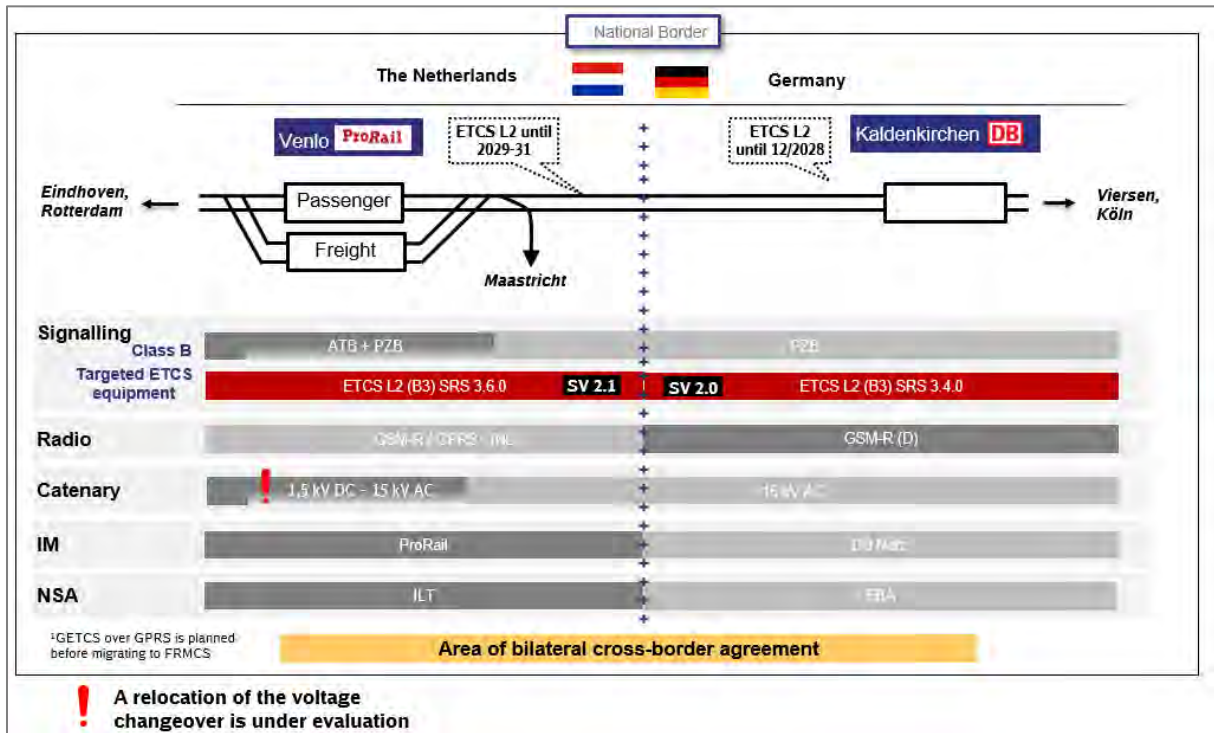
National Border

The Netherlands

Germany

Venlo ProRail

ETCS L2 until 2029-31

ETCS L2 until 12/2028

Kaldenkirchen DB

Eindhoven, Rotterdam

Passenger

Freight

Maastricht

Viersen, Köln

Signalling
Class B

ATB + PZB

PZB

Targeted ETCS equipment

ETCS L2 (B3) SRS 3.6.0

SV 2.1

SV 2.0

ETCS L2 (B3) SRS 3.4.0

Radio

GSM-R / GPRS - NL

GSM-R (D)

Catenary

!

1,5 kV DC - 15 kV AC

15 kV AC

IM

ProRail

DB Netz

NSA

ILT

EBA

¹GETCS over GPRS is planned before migrating to FRMCS

Area of bilateral cross-border agreement

!

A relocation of the voltage changeover is under evaluation